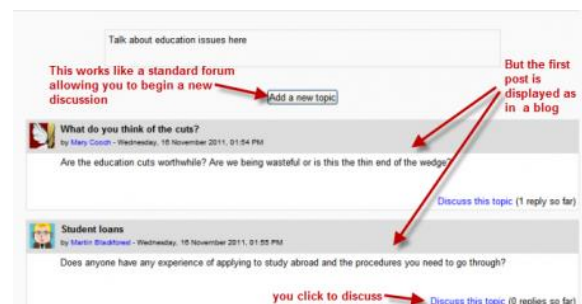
Talk about education issues here

This works like a standard forum allowing you to begin a new discussion

Add a new topic

But the first post is displayed as in a blog

What do you think of the cuts?
by Mary Cooch - Wednesday, 16 November 2011, 01:54 PM

Are the education cuts worthwhile? Are we being wasteful or is this the thin end of the wedge?

Discuss this topic (1 reply so far)

Student loans
by Martin Blackford - Wednesday, 16 November 2011, 01:55 PM

Does anyone have any experience of applying to study abroad and the procedures you need to go through?

you click to discuss

Discuss this topic (0 replies so far)